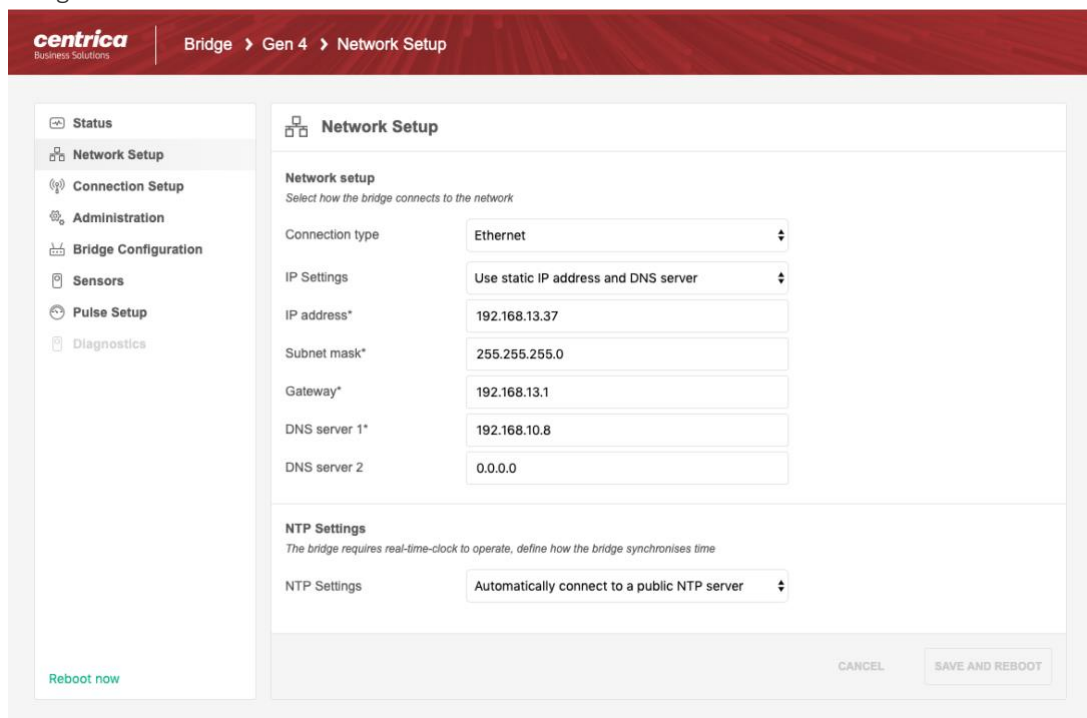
centrica
Business Solutions

Bridge > Gen 4 > Network Setup

Status
Network Setup
Connection Setup
Administration
Bridge Configuration
Sensors
Pulse Setup
Diagnostics

Reboot now

Network Setup

Network setup
Select how the bridge connects to the network

| Connection type | Ethernet |
|---|---|
| IP Settings | Use static IP address and DNS server |
| IP address* | 192.168.13.37 |
| Subnet mask* | 255.255.255.0 |
| Gateway* | 192.168.13.1 |
| DNS server 1* | 192.168.10.8 |
| DNS server 2 | 0.0.0.0 |

NTP Settings
The bridge requires real-time-clock to operate, define how the bridge synchronises time

| NTP Settings | Automatically connect to a public NTP server |
|---|---|

CANCEL
SAVE AND REBOOT